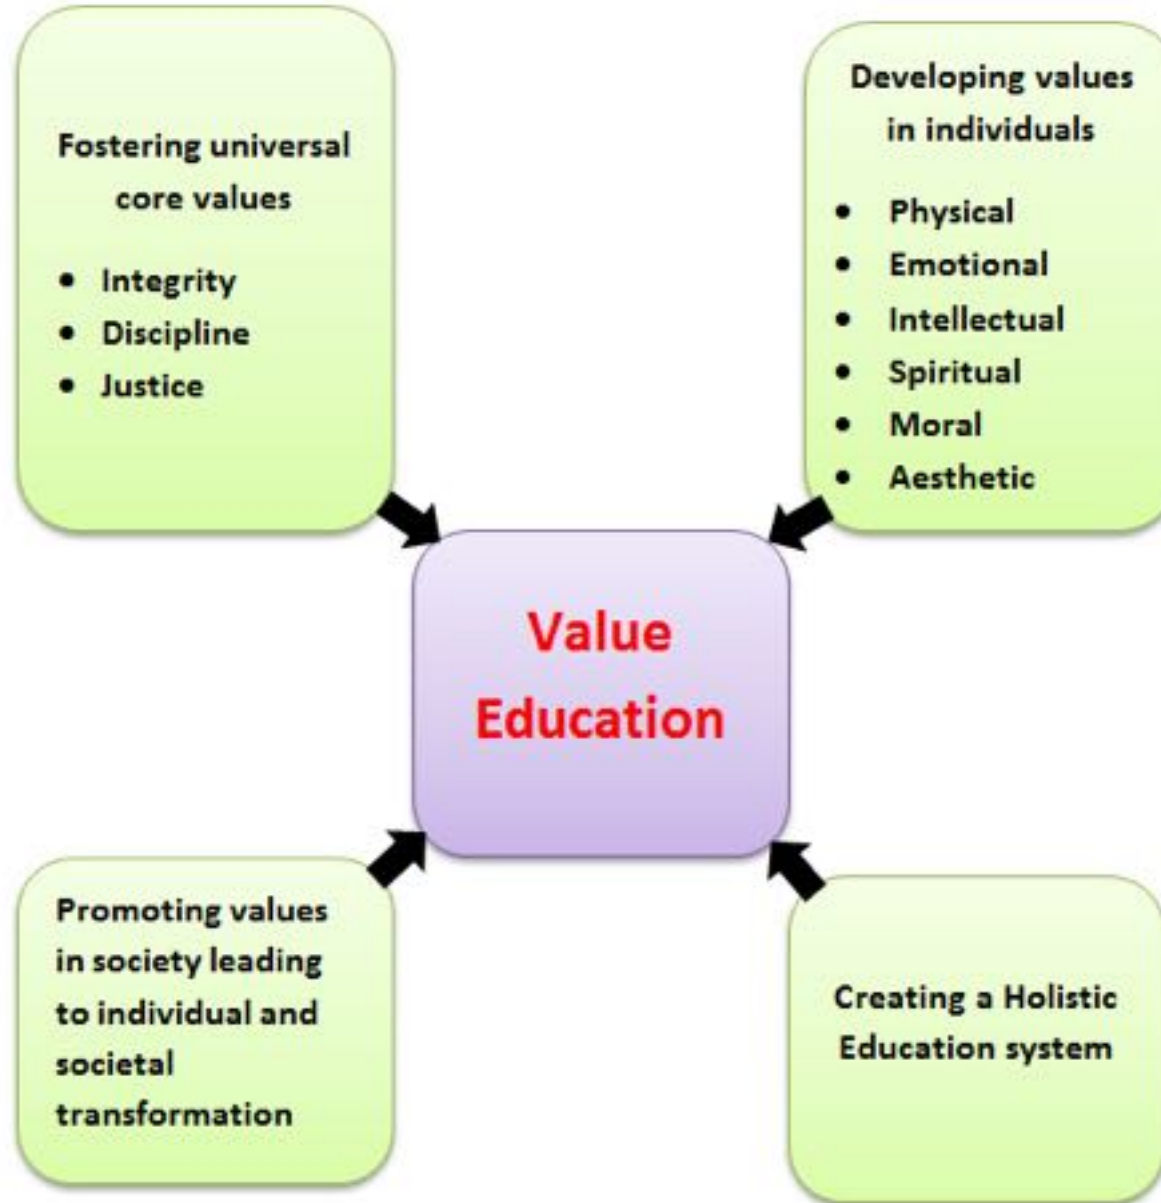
Fostering universal core values

- Integrity
- Discipline
- Justice

Developing values in individuals

- Physical
- Emotional
- Intellectual
- Spiritual
- Moral
- Aesthetic

Value Education

Promoting values in society leading to individual and societal transformation

Creating a Holistic Education system